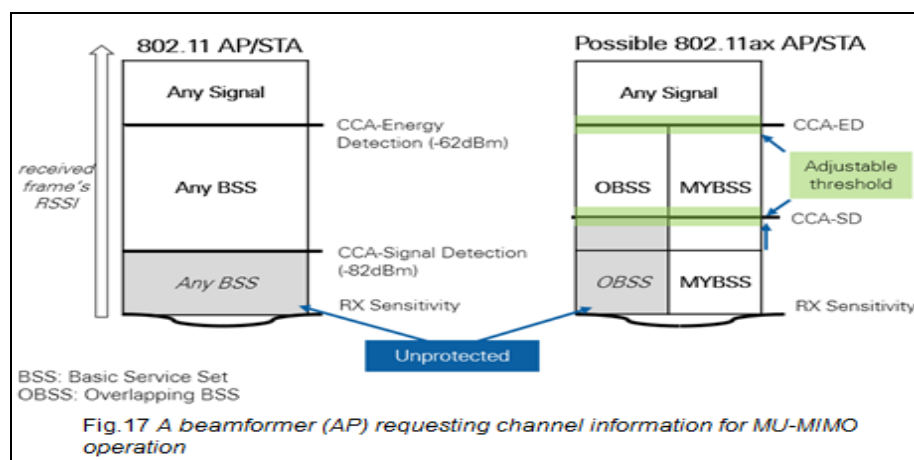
802.11 AP/STA

received frame's RSSI

Any Signal

CCA-Energy Detection (-62dBm)

Any BSS

CCA-Signal Detection (-82dBm)

Any BSS

RX Sensitivity

Possible 802.11ax AP/STA

Any Signal

CCA-ED

OBSS

MYBSS

Adjustable threshold

CCA-SD

OBSS

MYBSS

RX Sensitivity

Unprotected

BSS: Basic Service Set
OBSS: Overlapping BSS

Fig.17 *A beamformer (AP) requesting channel information for MU-MIMO operation*